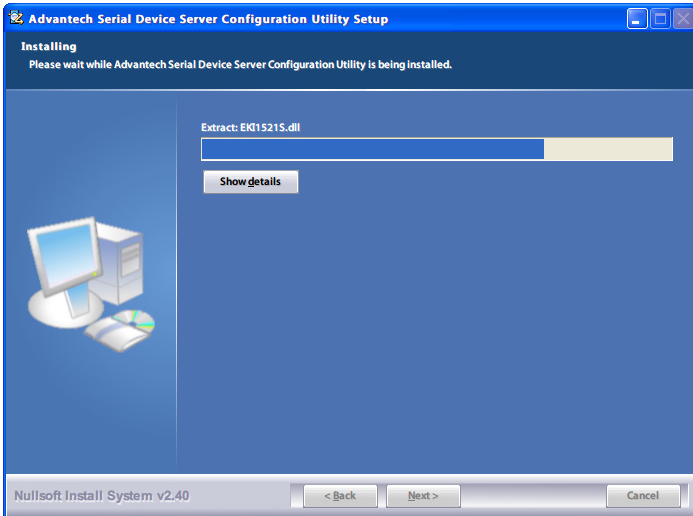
Advantech Serial Device Server Configuration Utility Setup

Installing
Please wait while Advantech Serial Device Server Configuration Utility is being installed.

Extract: EKI1521S.dll

Show details

Nullsoft Install System v2.40

< Back

Next >

Cancel